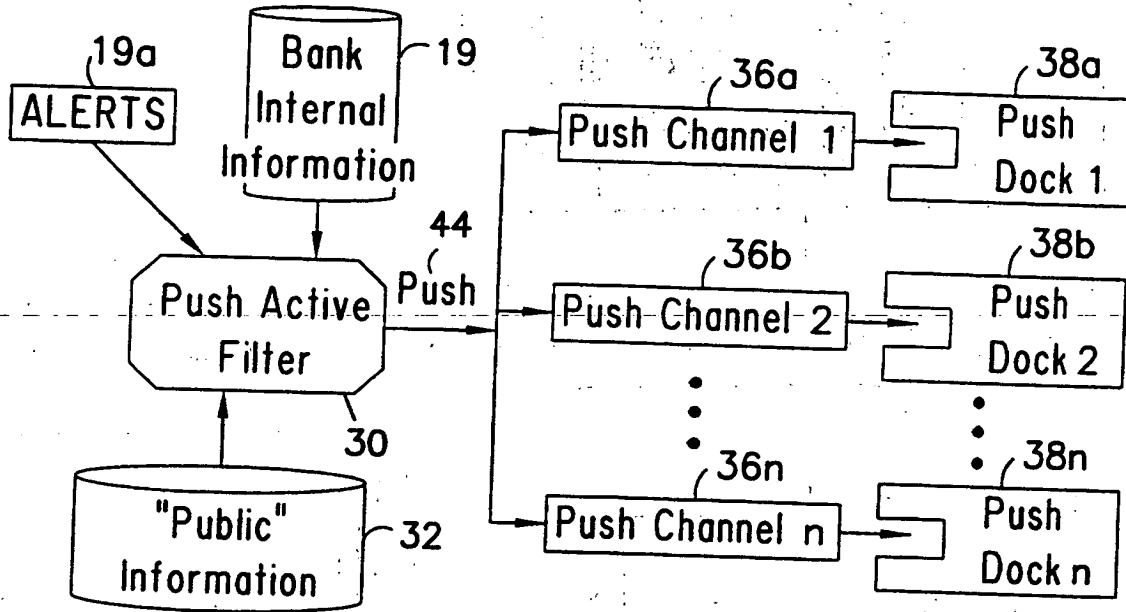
19a
ALERTS

Bank Internal Information
19

Push Active Filter
30

44
Push

"Public" Information
32

36a
Push Channel 1

36b
Push Channel 2

36n
Push Channel n

38a
Push Dock 1

38b
Push Dock 2

38n
Push Dock n